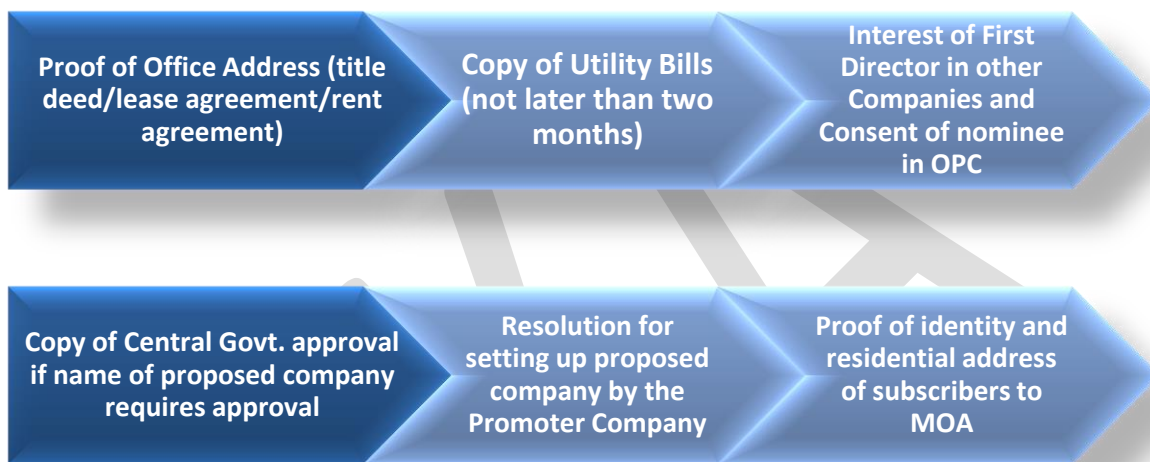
Proof of Office Address (title deed/lease agreement/rent agreement)

Copy of Utility Bills (not later than two months)

Interest of First Director in other Companies and Consent of nominee in OPC

Copy of Central Govt. approval if name of proposed company requires approval

Resolution for setting up proposed company by the Promoter Company

Proof of identity and residential address of subscribers to MOA